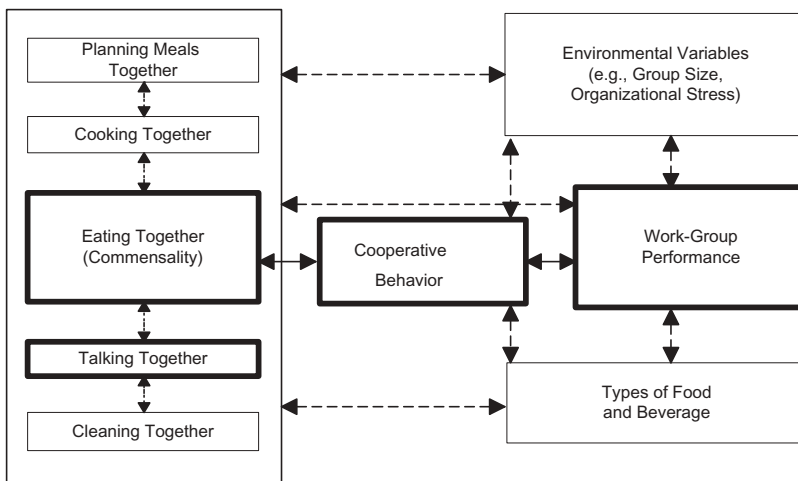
Planning Meals Together

Cooking Together

Eating Together (Commensality)

Talking Together

Cleaning Together

Environmental Variables (e.g., Group Size, Organizational Stress)

Cooperative Behavior

Work-Group Performance

Types of Food and Beverage